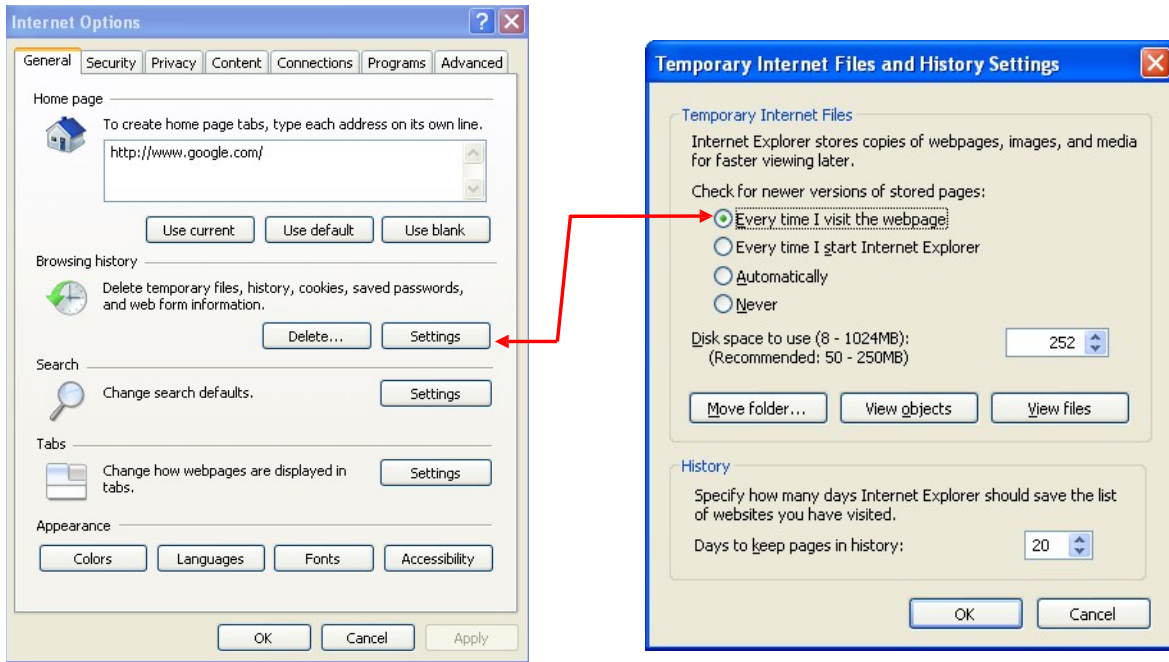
Internet Options

General | Security | Privacy | Content | Connections | Programs | Advanced

Home page

To create home page tabs, type each address on its own line.

http://www.google.com/

Use current | Use default | Use blank

Browsing history

Delete temporary files, history, cookies, saved passwords, and web form information.

Delete... | Settings

Search

Change search defaults.

Settings

Tabs

Change how webpages are displayed in tabs.

Settings

Appearance

Colors | Languages | Fonts | Accessibility

OK | Cancel | Apply

Temporary Internet Files and History Settings

Temporary Internet Files

Internet Explorer stores copies of webpages, images, and media for faster viewing later.

Check for newer versions of stored pages:

Every time I visit the webpage

Every time I start Internet Explorer

Automatically

Never

Disk space to use (8 - 1024MB):
(Recommended: 50 - 250MB)

252

Move folder... | View objects | View files

History

Specify how many days Internet Explorer should save the list of websites you have visited.

Days to keep pages in history:

20

OK | Cancel